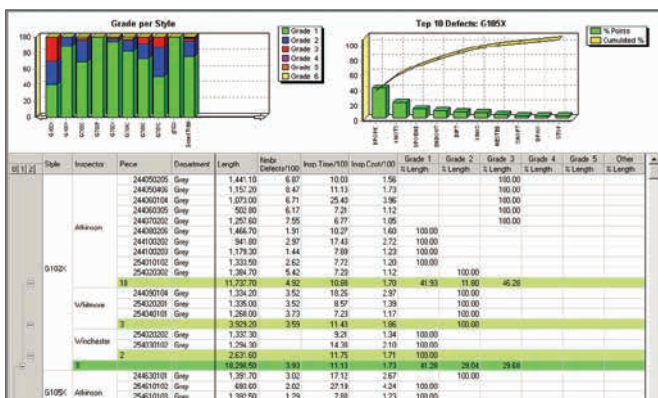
Grade per Style

100
80
60
40
20
0

Grade 1
Grade 2
Grade 3
Grade 4
Grade 5
Grade 6

Top 10 Defects: G105X

100
80
60
40
20
0

% Points
Cumulated %

| Style | Inspector | Piece | Department | Length | Nmbr Defects/100 | Insp.Time/100 | Insp.Cost/100 | Grade 1 % Length | Grade 2 % Length | Grade 3 % Length | Grade 4 % Length | Grade 5 % Length | Other % Length |
|---|---|---|---|---|---|---|---|---|---|---|---|---|---|
| G102X | Atkinson | 244050205 | Grey | 1,441.10 | 6.87 | 10.03 | 1.56 | | | 100.00 | | | |
| | | 244050405 | Grey | 1,157.20 | 8.47 | 11.13 | 1.73 | | | 100.00 | | | |
| | | 244060104 | Grey | 1,073.00 | 6.71 | 25.40 | 3.96 | | | 100.00 | | | |
| | | 244060305 | Grey | 502.00 | 6.17 | 7.21 | 1.12 | | | 100.00 | | | |
| | | 244070202 | Grey | 1,257.60 | 7.55 | 6.77 | 1.05 | | | 100.00 | | | |
| | | 244080205 | Grey | 1,466.70 | 1.91 | 10.27 | 1.60 | 100.00 | | | | | |
| | | 244100202 | Grey | 941.80 | 2.97 | 17.43 | 2.72 | 100.00 | | | | | |
| | | 244100203 | Grey | 1,179.30 | 1.44 | 7.89 | 1.23 | 100.00 | | | | | |
| | | 254010102 | Grey | 1,333.50 | 2.62 | 7.72 | 1.20 | 100.00 | | | | | |
| | | 254020302 | Grey | 1,384.70 | 5.42 | 7.29 | 1.12 | | 100.00 | | | | |
| | | 10 | | 11,737.70 | 4.92 | 10.88 | 1.70 | 41.93 | 11.80 | 46.28 | | | |
| | Whitmore | 244090104 | Grey | 1,334.20 | 3.52 | 10.25 | 2.97 | | 100.00 | | | | |
| | | 254020201 | Grey | 1,335.00 | 3.52 | 8.57 | 1.39 | | 100.00 | | | | |
| | | 254040101 | Grey | 1,260.00 | 3.73 | 7.23 | 1.17 | | 100.00 | | | | |
| | | 3 | | 3,929.20 | 3.59 | 11.43 | 1.86 | | 100.00 | | | | |
| | Winchester | 254020202 | Grey | 1,337.30 | | 9.21 | 1.34 | 100.00 | | | | | |
| | | 254030102 | Grey | 1,294.30 | | 14.38 | 2.10 | 100.00 | | | | | |
| | | 2 | | 2,631.60 | | 11.75 | 1.71 | 100.00 | | | | | |
| | | 8 | | 18,298.50 | 3.93 | 11.11 | 1.73 | 41.28 | 29.04 | 29.68 | | | |
| G105X | Atkinson | 244630101 | Grey | 1,391.70 | 3.02 | 17.12 | 2.67 | | 100.00 | | | | |
| | | 264610102 | Grey | 693.00 | 2.02 | 27.19 | 4.24 | 100.00 | | | | | |
| | | 264610103 | Grey | 1,392.50 | 1.29 | 7.88 | 1.23 | 100.00 | | | | | |